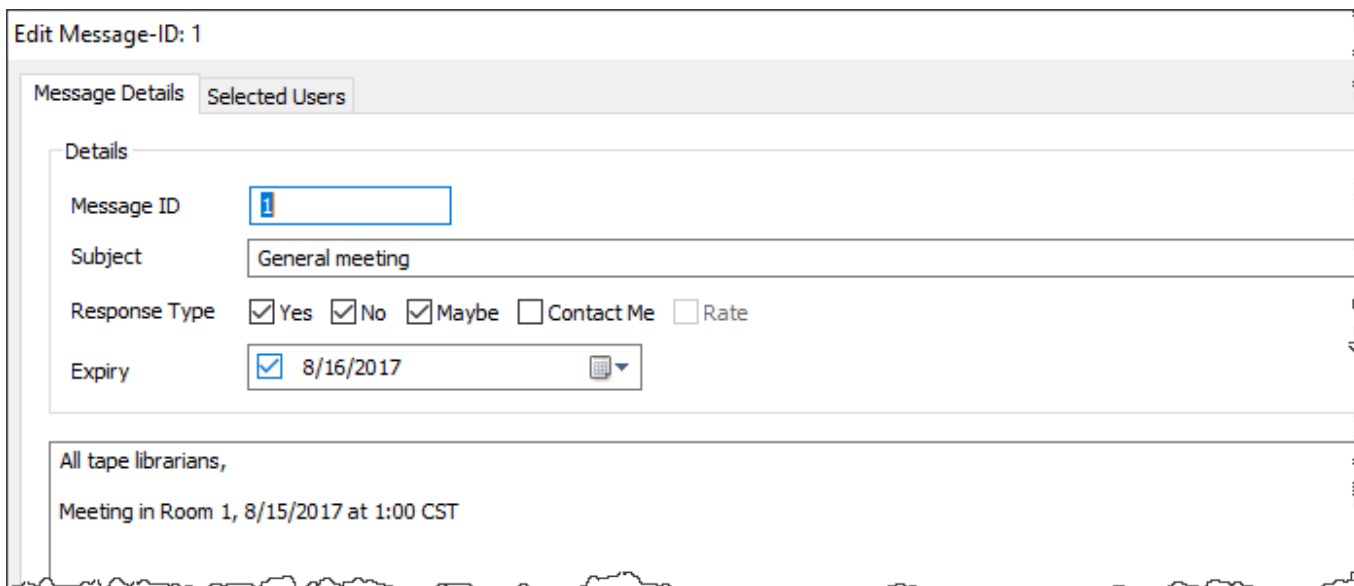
Edit Message-ID: 1

Message Details | Selected Users

Details

Message ID 1

Subject General meeting

Response Type ☑ Yes ☑ No ☑ Maybe ☐ Contact Me ☐ Rate

Expiry ☑ 8/16/2017

All tape librarians,

Meeting in Room 1, 8/15/2017 at 1:00 CST